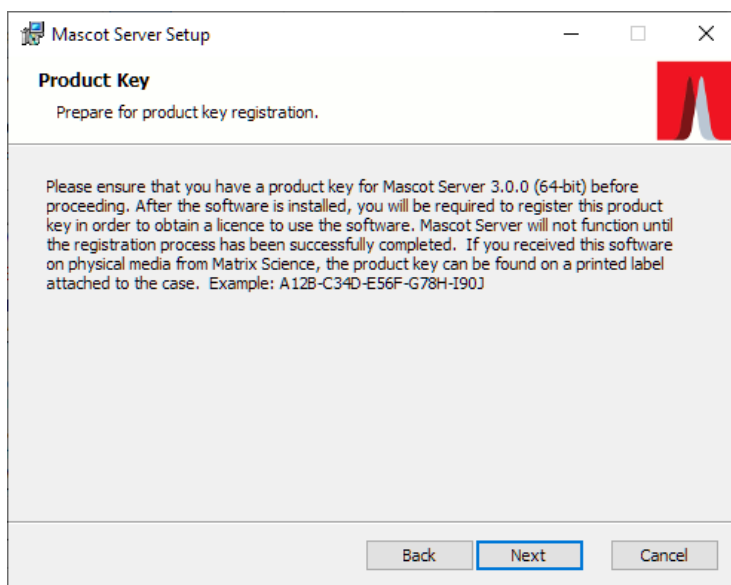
Mascot Server Setup

Product Key

Prepare for product key registration.

Please ensure that you have a product key for Mascot Server 3.0.0 (64-bit) before proceeding. After the software is installed, you will be required to register this product key in order to obtain a licence to use the software. Mascot Server will not function until the registration process has been successfully completed. If you received this software on physical media from Matrix Science, the product key can be found on a printed label attached to the case. Example: A12B-C34D-E56F-G78H-I90J

Back Next Cancel